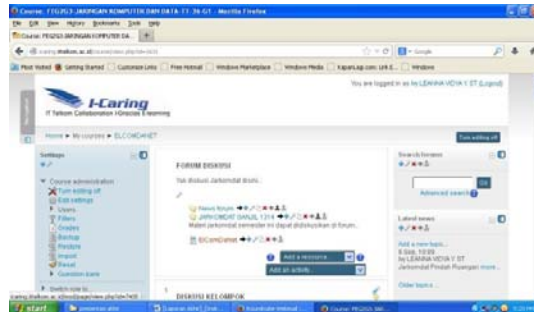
Course: FTG2G3-JARINGAN KOMPUTER DAN DATA-TT-36-G1 - Mozilla Firefox

File Edit View History Bookmarks Tools Help

Course: FTG2G3-JARINGAN KOMPUTER DA...

Most Visited Getting Started Customize Links Free Hotmail Windows Marketplace Windows Media KapanLagi.com Windows

You are logged in as Ivy LEANNA VIDYA Y ST (Logout)

I-Caring
IT Telkom Collaboration i-Gracias E-learning

Home ► My courses ► ELCOMDANET

Turn editing off

Settings

Course administration
Turn editing off
Edit settings
Users
Filters
Grades
Backup
Restore
Import
Reset
Question bank

Switch role to...

FORUM DISKUSI

Tak diskusi Jarkomdat Bruhi..

News forum
JARKOMDAT GANJIL 1314
Materi jarkomdat semester ini dapat didiskusikan di forum...

ElComDaNet

Add a resource...
Add an activity...

DISKUSI KELOMPOK

Search forums

Go
Advanced search

Latest news

Add a new topic...
6 Sep, 10:09
by LEANNA VIDYA Y ST
Jarkomdat Pindah Ruangan more...

Older topics...

start